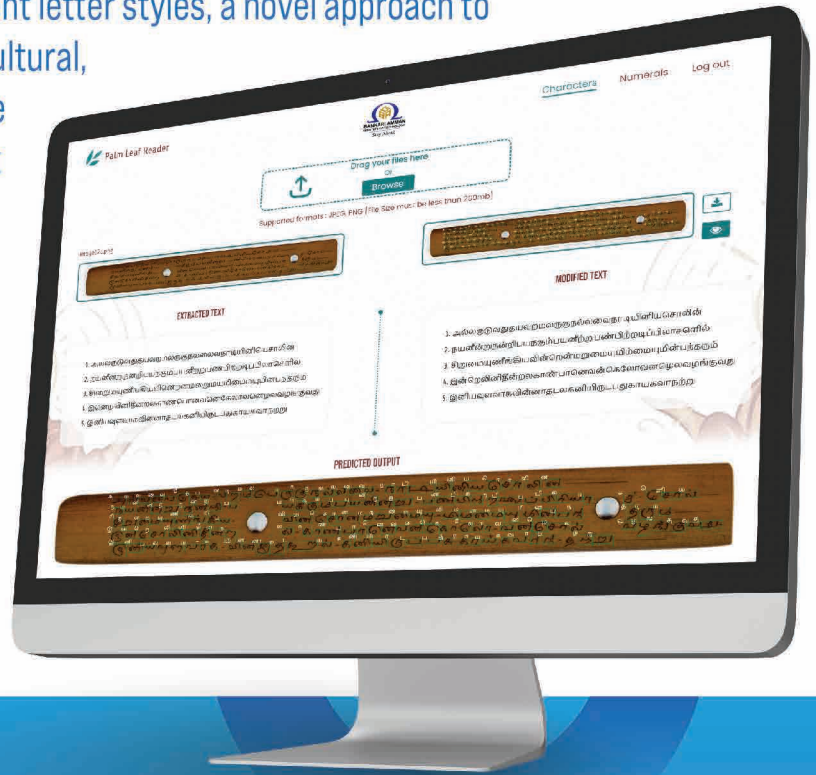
nt letter styles, a novel approach to
ultural,
e

Characters Numerals Log out

Palm Leaf Reader

Drag your files here
or
Browse

Supported formats : JPEG, PNG (File Size must be less than 200mb)

MODIFIED TEXT

EXTRACTED TEXT

1. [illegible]
2. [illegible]
3. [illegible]
4. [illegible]
5. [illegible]

1. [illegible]
2. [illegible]
3. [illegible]
4. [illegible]
5. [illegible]

PREDICTED OUTPUT